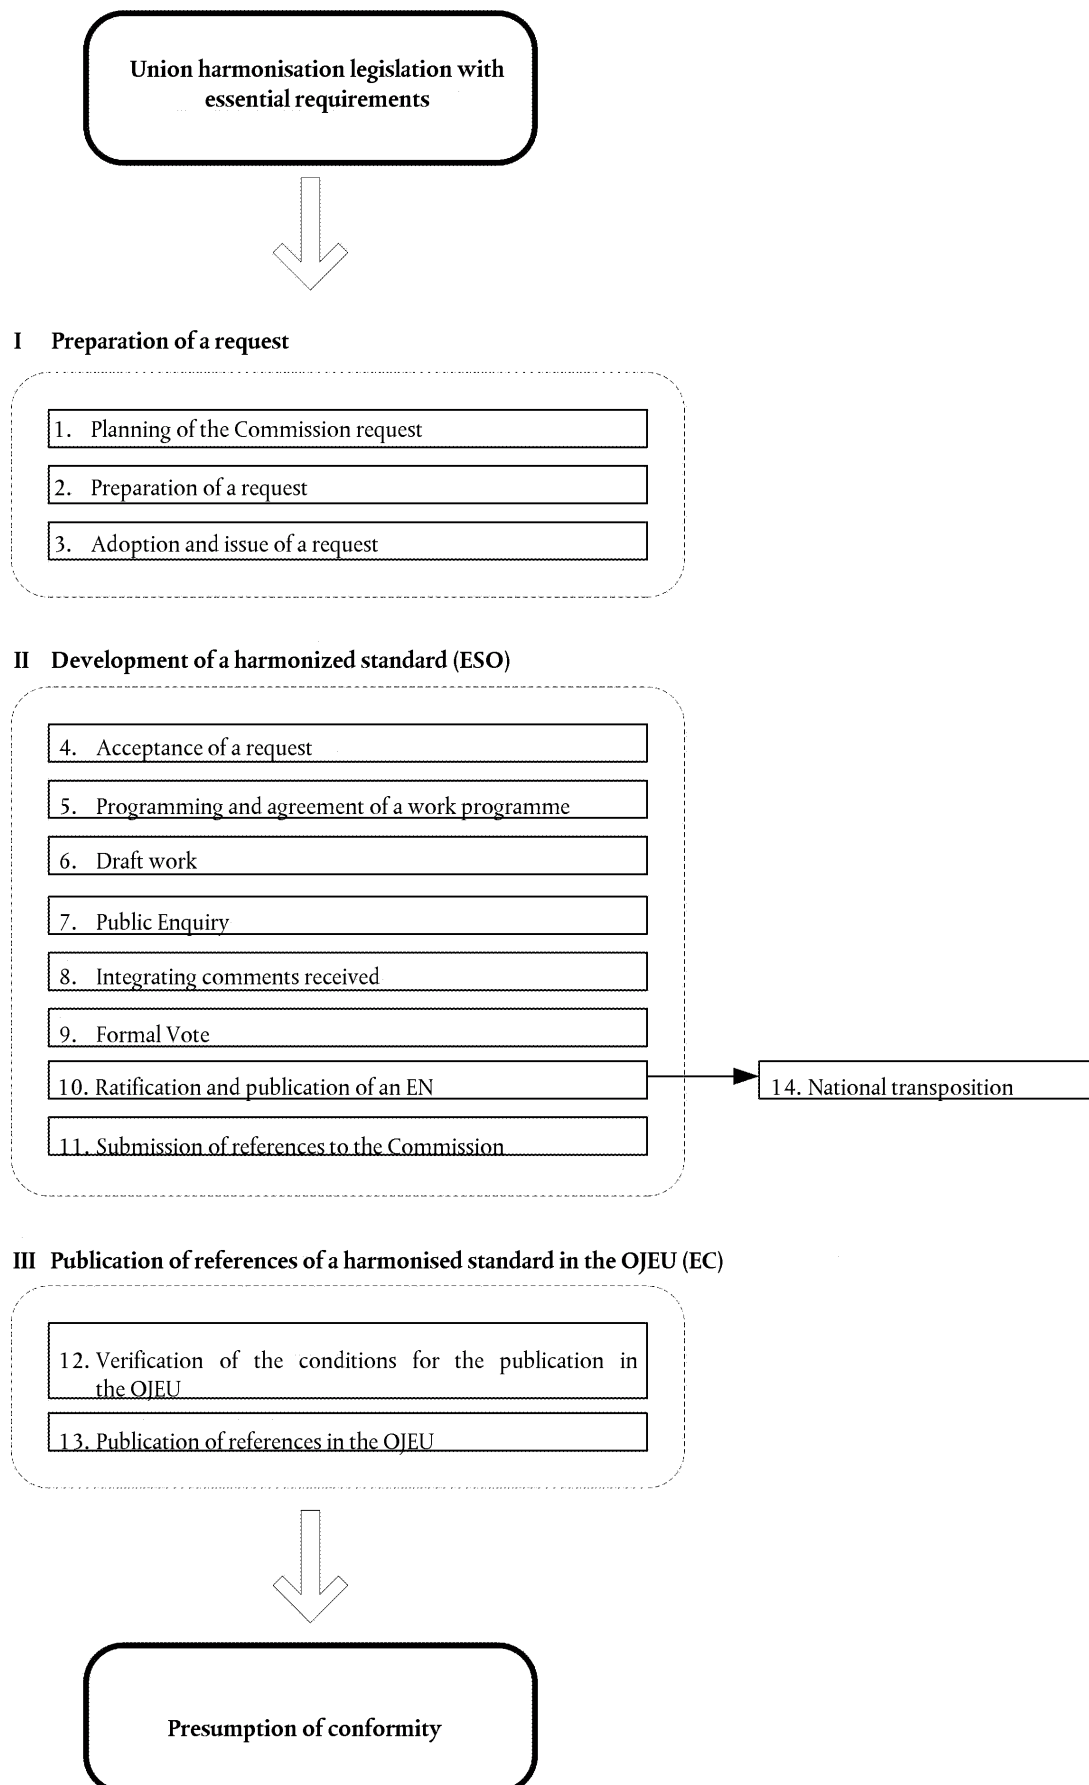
Union harmonisation legislation with essential requirements

I Preparation of a request

1. Planning of the Commission request

2. Preparation of a request

3. Adoption and issue of a request

II Development of a harmonized standard (ESO)

4. Acceptance of a request

5. Programming and agreement of a work programme

6. Draft work

7. Public Enquiry

8. Integrating comments received

9. Formal Vote

10. Ratification and publication of an EN

14. National transposition

11. Submission of references to the Commission

III Publication of references of a harmonised standard in the OJEU (EC)

12. Verification of the conditions for the publication in the OJEU

13. Publication of references in the OJEU

Presumption of conformity